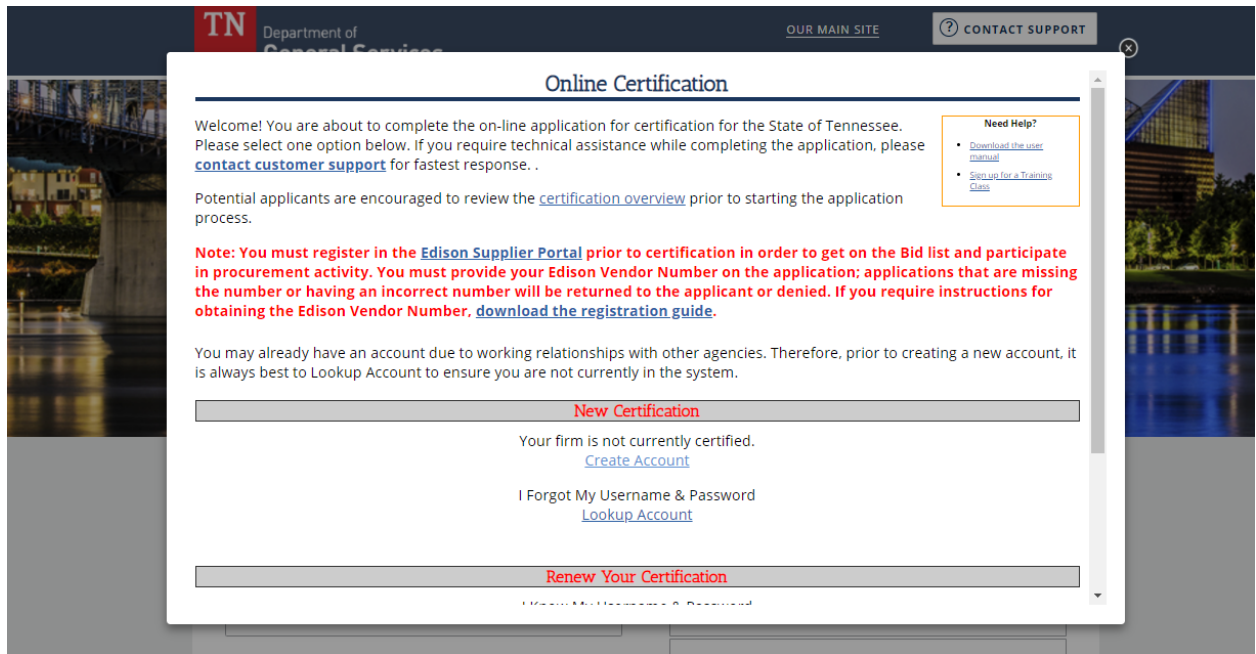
TN Department of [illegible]

OUR MAIN SITE

CONTACT SUPPORT

Online Certification

Welcome! You are about to complete the on-line application for certification for the State of Tennessee. Please select one option below. If you require technical assistance while completing the application, please contact customer support for fastest response. .

Need Help?

- Download the user manual
- Sign up for a Training Class

Potential applicants are encouraged to review the certification overview prior to starting the application process.

Note: You must register in the Edison Supplier Portal prior to certification in order to get on the Bid list and participate in procurement activity. You must provide your Edison Vendor Number on the application; applications that are missing the number or having an incorrect number will be returned to the applicant or denied. If you require instructions for obtaining the Edison Vendor Number, download the registration guide.

You may already have an account due to working relationships with other agencies. Therefore, prior to creating a new account, it is always best to Lookup Account to ensure you are not currently in the system.

New Certification

Your firm is not currently certified.
Create Account

I Forgot My Username & Password
Lookup Account

Renew Your Certification

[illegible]